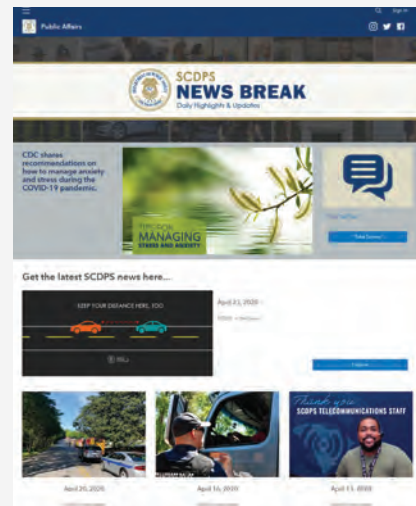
Public Affairs

Sign In

SCDPS
NEWS BREAK
Daily Highlights & Updates

CDC shares recommendations on how to manage anxiety and stress during the COVID-19 pandemic.

MANAGING
STRESS AND ANXIETY

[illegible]

Get the latest SCDPS news here...

KEEP YOUR DISTANCE HERE, TOO

April 22, 2020

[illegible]

Thank you
SCDPS TELECOMMUNICATIONS STAFF

April 20, 2020

April 16, 2020

April 13, 2020